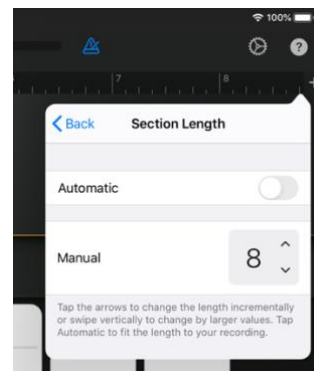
100%

7

8

Back

Section Length

Automatic

Manual

8

Tap the arrows to change the length incrementally or swipe vertically to change by larger values. Tap Automatic to fit the length to your recording.